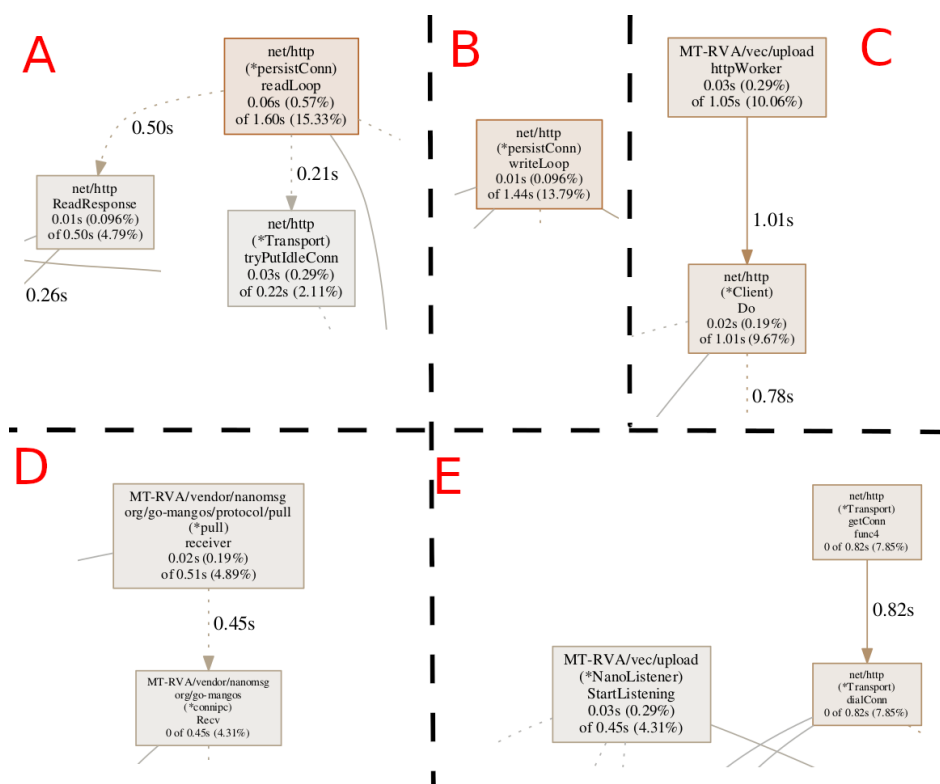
A

net/http
(*persistConn)
readLoop
0.06s (0.57%)
of 1.60s (15.33%)

0.50s

0.21s

net/http
ReadResponse
0.01s (0.096%)
of 0.50s (4.79%)

0.26s

net/http
(*Transport)
tryPutIdleConn
0.03s (0.29%)
of 0.22s (2.11%)

B

net/http
(*persistConn)
writeLoop
0.01s (0.096%)
of 1.44s (13.79%)

C

MT-RVA/vec/upload
httpWorker
0.03s (0.29%)
of 1.05s (10.06%)

1.01s

net/http
(*Client)
Do
0.02s (0.19%)
of 1.01s (9.67%)

0.78s

D

MT-RVA/vendor/nanomsg
org/go-mangos/protocol/pull
(*pull)
receiver
0.02s (0.19%)
of 0.51s (4.89%)

0.45s

MT-RVA/vendor/nanomsg
org/go-mangos
(*connipc)
Recv
0 of 0.45s (4.31%)

E

net/http
(*Transport)
getConn
func4
0 of 0.82s (7.85%)

0.82s

MT-RVA/vec/upload
(*NanoListener)
StartListening
0.03s (0.29%)
of 0.45s (4.31%)

net/http
(*Transport)
dialConn
0 of 0.82s (7.85%)